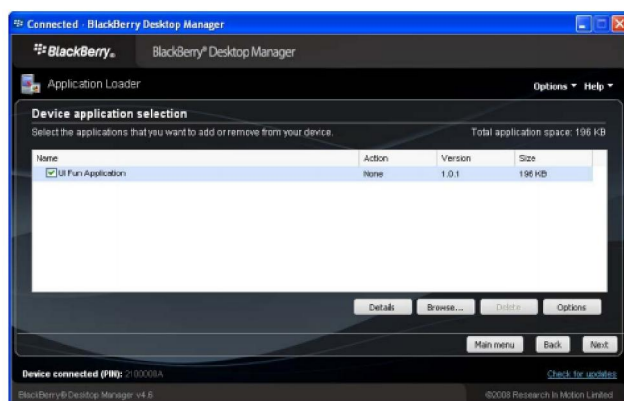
Connected - BlackBerry Desktop Manager

BlackBerry.

BlackBerry® Desktop Manager

Application Loader

Options ▾ Help ▾

Device application selection

Select the applications that you want to add or remove from your device.

Total application space: 196 KB

| Name | Action | Version | Size |
|---|---|---|---|
| UI Fun Application | None | 1.0.1 | 196 KB |

Details Browse... Delete Options

Main menu Back Next

Device connected (PIN): 2100008A

Check for updates

BlackBerry® Desktop Manager v4.6

©2008 Research In Motion Limited